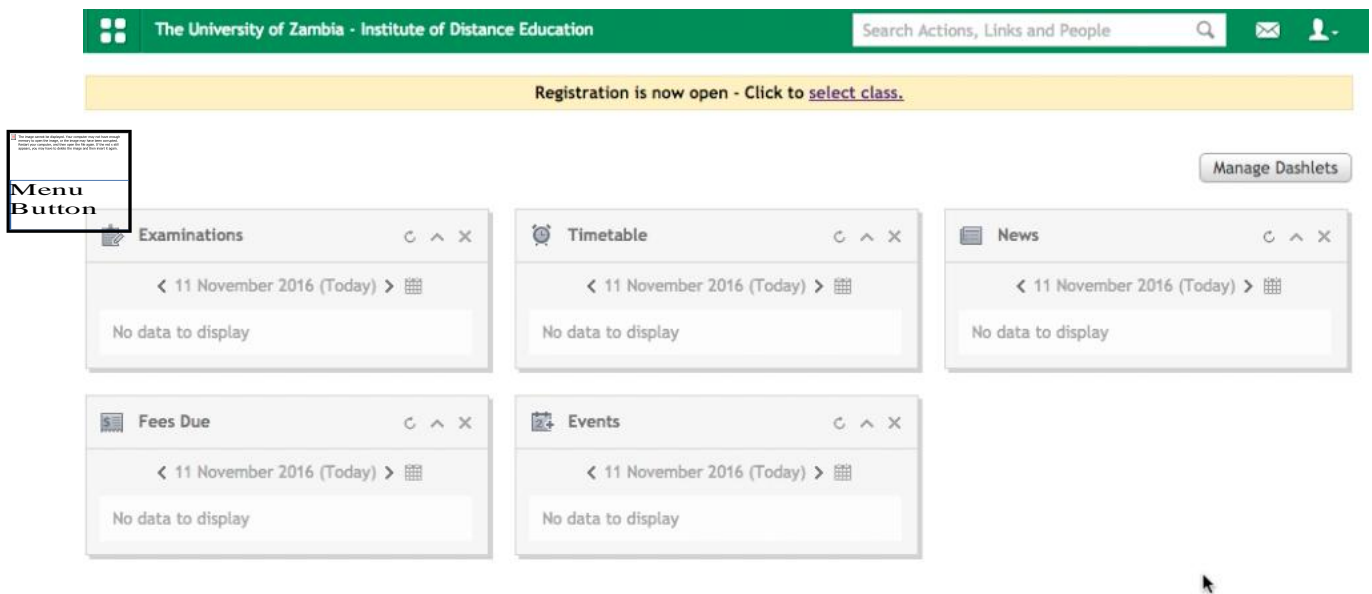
The University of Zambia - Institute of Distance Education

Search Actions, Links and People

Registration is now open - Click to select class.

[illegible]

Menu Button

Manage Dashlets

Examinations

< 11 November 2016 (Today) >

No data to display

Timetable

< 11 November 2016 (Today) >

No data to display

News

< 11 November 2016 (Today) >

No data to display

Fees Due

< 11 November 2016 (Today) >

No data to display

Events

< 11 November 2016 (Today) >

No data to display